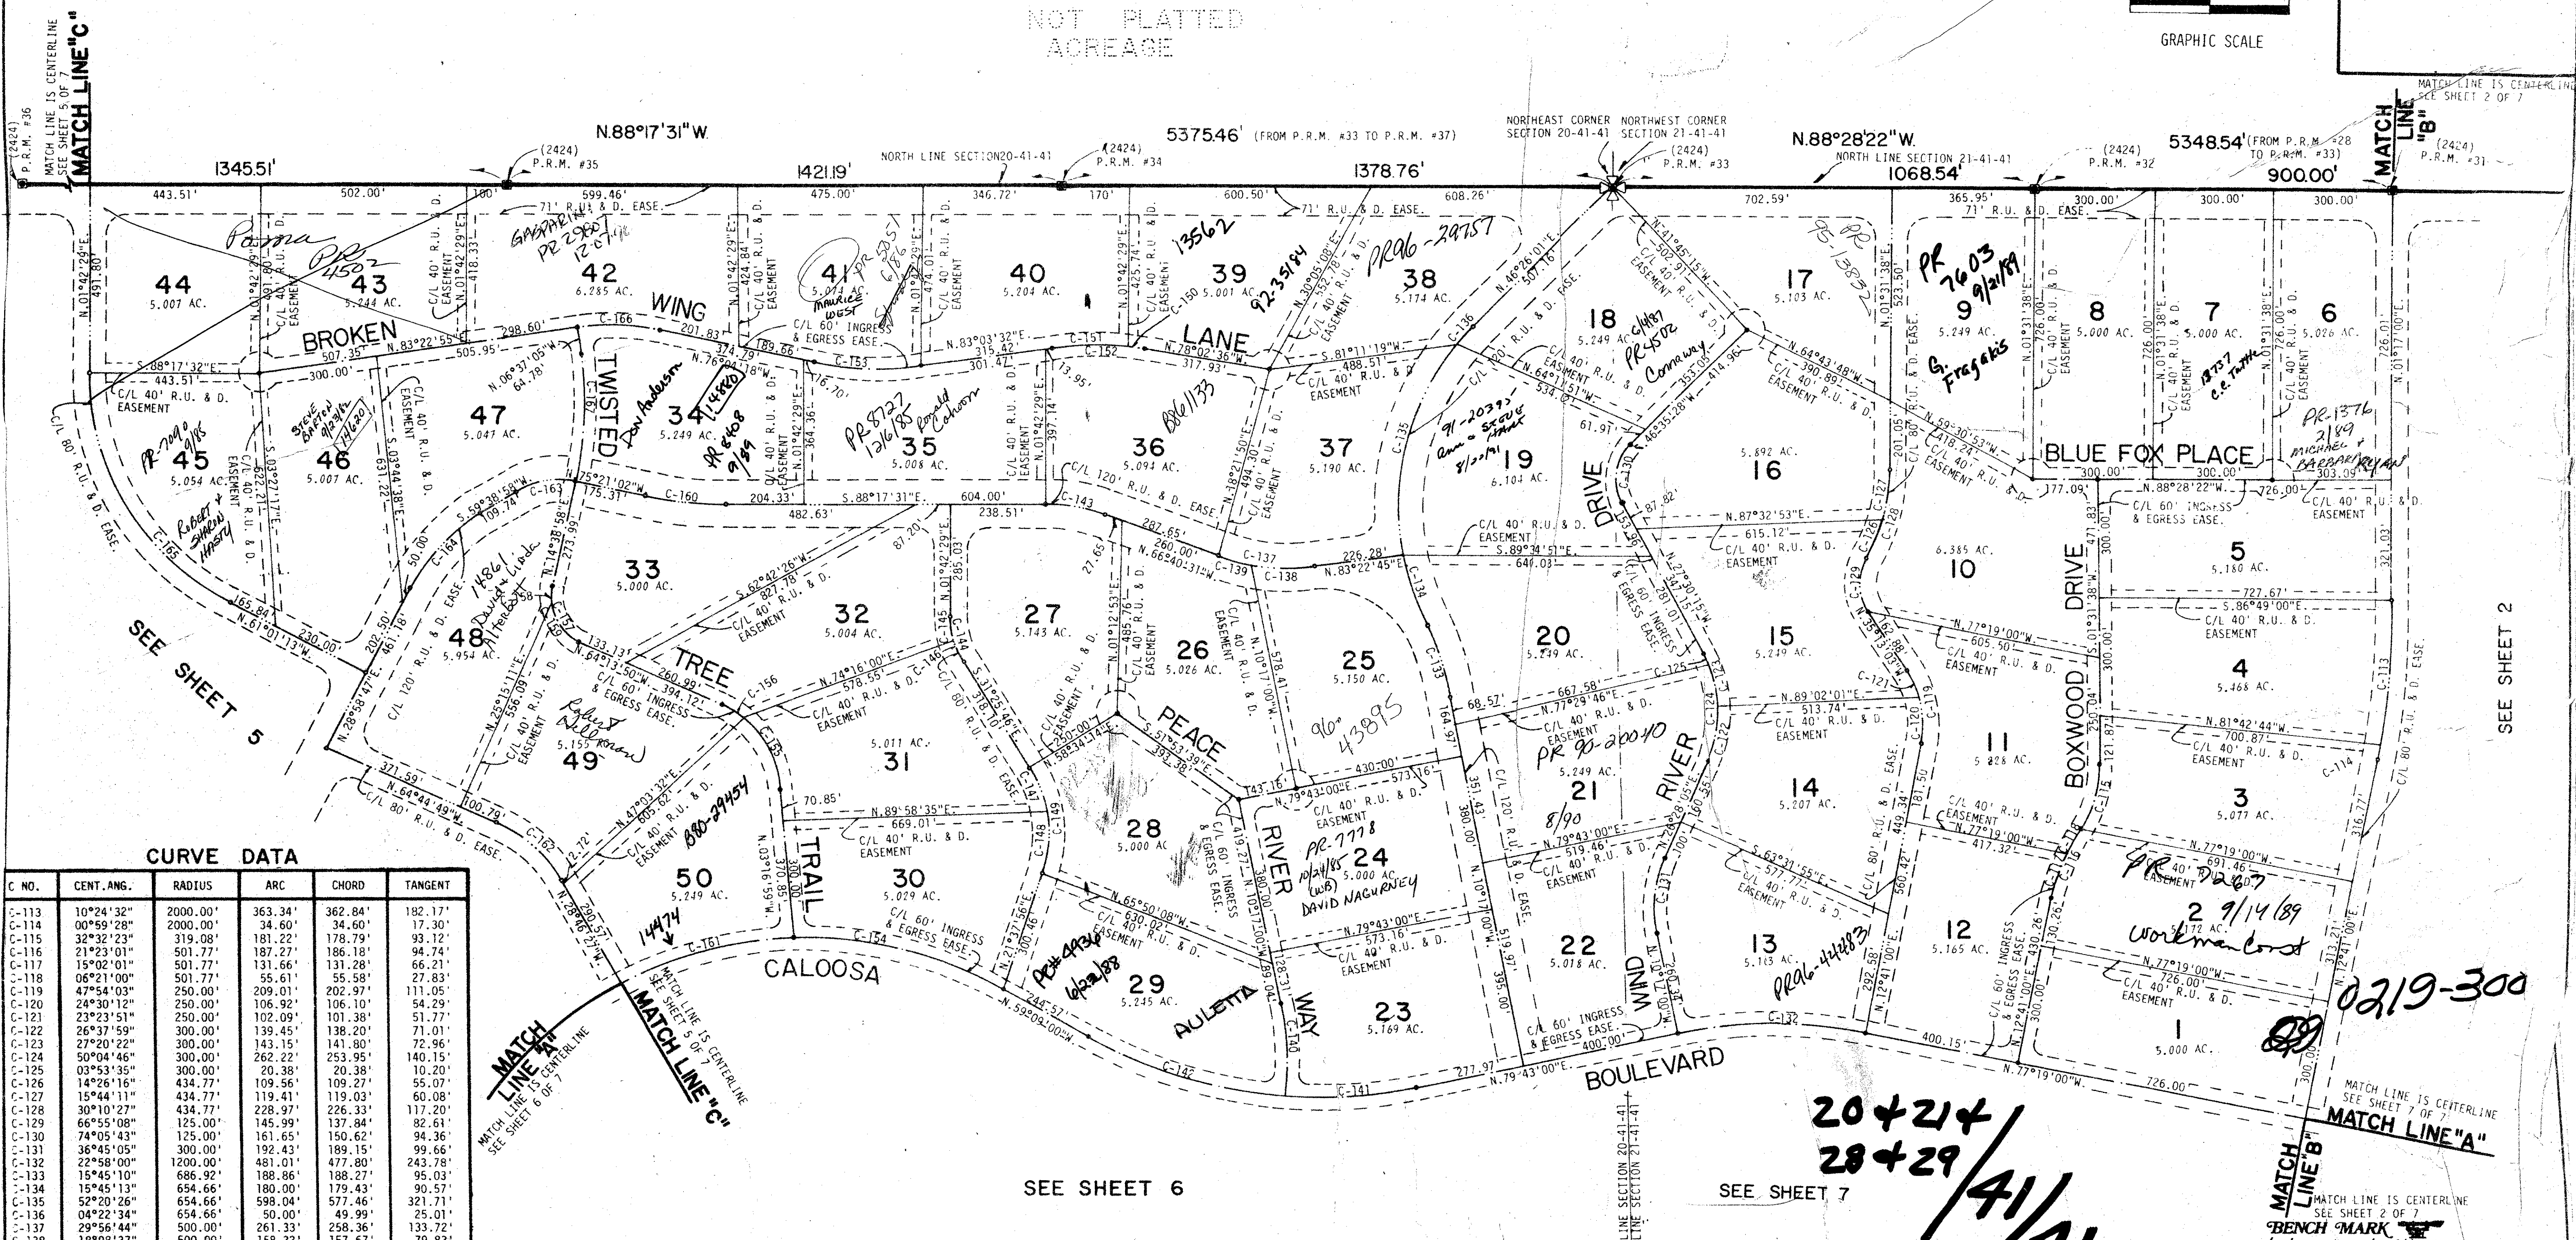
NOT PLATTED
ACREAGE

GRAPHIC SCALE

MATCH LINE IS CENTERLINE SEE SHEET 5 OF 7
MATCH LINE "C"

(2424) P.R.M. #36

N.88°17'31"W.
1345.51'
(2424) P.R.M. #35
1421.19'
NORTH LINE SECTION 20-41-41
(2424) P.R.M. #34
5375.46' (FROM P.R.M. #33 TO P.R.M. #37)
1378.76'
NORTHEAST CORNER SECTION 20-41-41
NORTHWEST CORNER SECTION 21-41-41
(2424) P.R.M. #33
N.88°28'22"W.
NORTH LINE SECTION 21-41-41
1068.54'
(2424) P.R.M. #32
5348.54' (FROM P.R.M. #28 TO P.R.M. #33)
900.00'
MATCH LINE "B"
(2424) P.R.M. #31
MATCH LINE IS CENTERLINE SEE SHEET 2 OF 7

443.51' 502.00' 100' 599.46' 475.00' 346.72' 170' 600.50' 608.26' 702.59' 365.95' 300.00' 300.00' 300.00'
71' R.U. & D. EASE.

44
5.007 AC.
43
5.244 AC.
42
6.285 AC.
41
5.014 AC.
40
5.204 AC.
39
5.001 AC.
38
5.174 AC.
18
5.249 AC.
17
5.103 AC.
9
5.249 AC.
8
5.000 AC.
7
5.000 AC.
6
5.026 AC.

BROKEN WING LANE
TWISTED TREE
BLUE FOX PLACE
47
5.047 AC.
45
5.054 AC.
46
5.007 AC.
34
5.249 AC.
35
5.008 AC.
36
5.094 AC.
37
5.190 AC.
19
6.104 AC.
16
5.892 AC.
33
5.000 AC.
32
5.004 AC.
27
5.143 AC.
26
5.026 AC.
25
5.150 AC.
20
5.249 AC.
15
5.249 AC.
10
6.385 AC.
5
5.180 AC.
4
5.468 AC.
48
5.954 AC.
49
5.155 AC.
31
5.011 AC.
28
5.000 AC.
24
5.000 AC.
21
5.249 AC.
14
5.207 AC.
11
5.828 AC.
3
5.077 AC.
50
5.249 AC.
30
5.029 AC.
29
5.245 AC.
23
5.169 AC.
22
5.018 AC.
13
5.183 AC.
12
5.165 AC.
2
5.172 AC.
1
5.000 AC.

PEACE RIVER WAY
WIND RIVER DRIVE
BOXWOOD DRIVE
TRAIL
CALOOSA BOULEVARD

C/L 40' R.U. & D. EASEMENT
C/L 60' INGRESS & EGRESS EASE.
C/L 80' R.U. & D. EASE.
C/L 120' R.U. & D. EASE.

SEE SHEET 5
SEE SHEET 6
SEE SHEET 7
SEE SHEET 2

MATCH LINE "A"
MATCH LINE IS CENTERLINE SEE SHEET 6 OF 7
MATCH LINE "C"
MATCH LINE IS CENTERLINE SEE SHEET 5 OF 7
MATCH LINE IS CENTERLINE SEE SHEET 7 OF 7
MATCH LINE "A"
MATCH LINE "B"
MATCH LINE IS CENTERLINE SEE SHEET 2 OF 7
BENCH MARK
LINE SECTION 20-41-41
LINE SECTION 21-41-41

Passma PR 4502
GASPARINI PR 29607 12-07-96
PR 5051 6/86 MAURICE WEST
13562
92-35184
PR96-29757
PR 4502 Conway 6/4/87
95-13832 PR
PR 7603 9/21/89 G. Fragakis
18757 C.C. Tuttle
PR-1376 2/89 MICHAEL & BARBARA RYAN
PR-20910 9/88 ROBERT & SHARON HASTY
STEVE BARTON 14620
Don Anderson 14880 PR 8408 9/89
PR 8727 12/6/85 Ronald Cahoon
8861133
91-20393 Anna & Steve Hart 8/20/91
14861 David & Linda Herbert
Robert Nelson
880-29454
14474
96-43895
PR 90-20040 8/90
PR-7778 10/24/85 (WB) DAVID NAGURNEY
PR#4436 6/22/88
AULETTA
PR96-44283
PR 12607 9/14/89 Workman Const
0219-300
20 & 21 & 28 & 29 / 41 / 41

CURVE DATA
| C NO. | CENT.ANG. | RADIUS | ARC | CHORD | TANGENT |
|---|---|---|---|---|---|
| C-113 | 10°24'32" | 2000.00' | 363.34' | 362.84' | 182.17' |
| C-114 | 00°59'28" | 2000.00' | 34.60' | 34.60' | 17.30' |
| C-115 | 32°32'23" | 319.08' | 181.22' | 178.79' | 93.12' |
| C-116 | 21°23'01" | 501.77' | 187.27' | 186.18' | 94.74' |
| C-117 | 15°02'01" | 501.77' | 131.66' | 131.28' | 66.21' |
| C-118 | 06°21'00" | 501.77' | 55.61' | 55.58' | 27.83' |
| C-119 | 47°54'03" | 250.00' | 209.01' | 202.97' | 111.05' |
| C-120 | 24°30'12" | 250.00' | 106.92' | 106.10' | 54.29' |
| C-121 | 23°23'51" | 250.00' | 102.09' | 101.38' | 51.77' |
| C-122 | 26°37'59" | 300.00' | 139.45' | 138.20' | 71.01' |
| C-123 | 27°20'22" | 300.00' | 143.15' | 141.80' | 72.96' |
| C-124 | 50°04'46" | 300.00' | 262.22' | 253.95' | 140.15' |
| C-125 | 03°53'35" | 300.00' | 20.38' | 20.38' | 10.20' |
| C-126 | 14°26'16" | 434.77' | 109.56' | 109.27' | 55.07' |
| C-127 | 15°44'11" | 434.77' | 119.41' | 119.03' | 60.08' |
| C-128 | 30°10'27" | 434.77' | 228.97' | 226.33' | 117.20' |
| C-129 | 66°55'08" | 125.00' | 145.99' | 137.84' | 82.61' |
| C-130 | 74°05'43" | 125.00' | 161.65' | 150.62' | 94.36' |
| C-131 | 36°45'05" | 300.00' | 192.43' | 189.15' | 99.66' |
| C-132 | 22°58'00" | 1200.00' | 481.01' | 477.80' | 243.78' |
| C-133 | 15°45'10" | 686.92' | 188.86' | 188.27' | 95.03' |
| C-134 | 15°45'13" | 654.66' | 180.00' | 179.43' | 90.57' |
| C-135 | 52°20'26" | 654.66' | 598.04' | 577.46' | 321.71' |
| C-136 | 04°22'34" | 654.66' | 50.00' | 49.99' | 25.01' |
| C-137 | 29°56'44" | 500.00' | 261.33' | 258.36' | 133.72' |